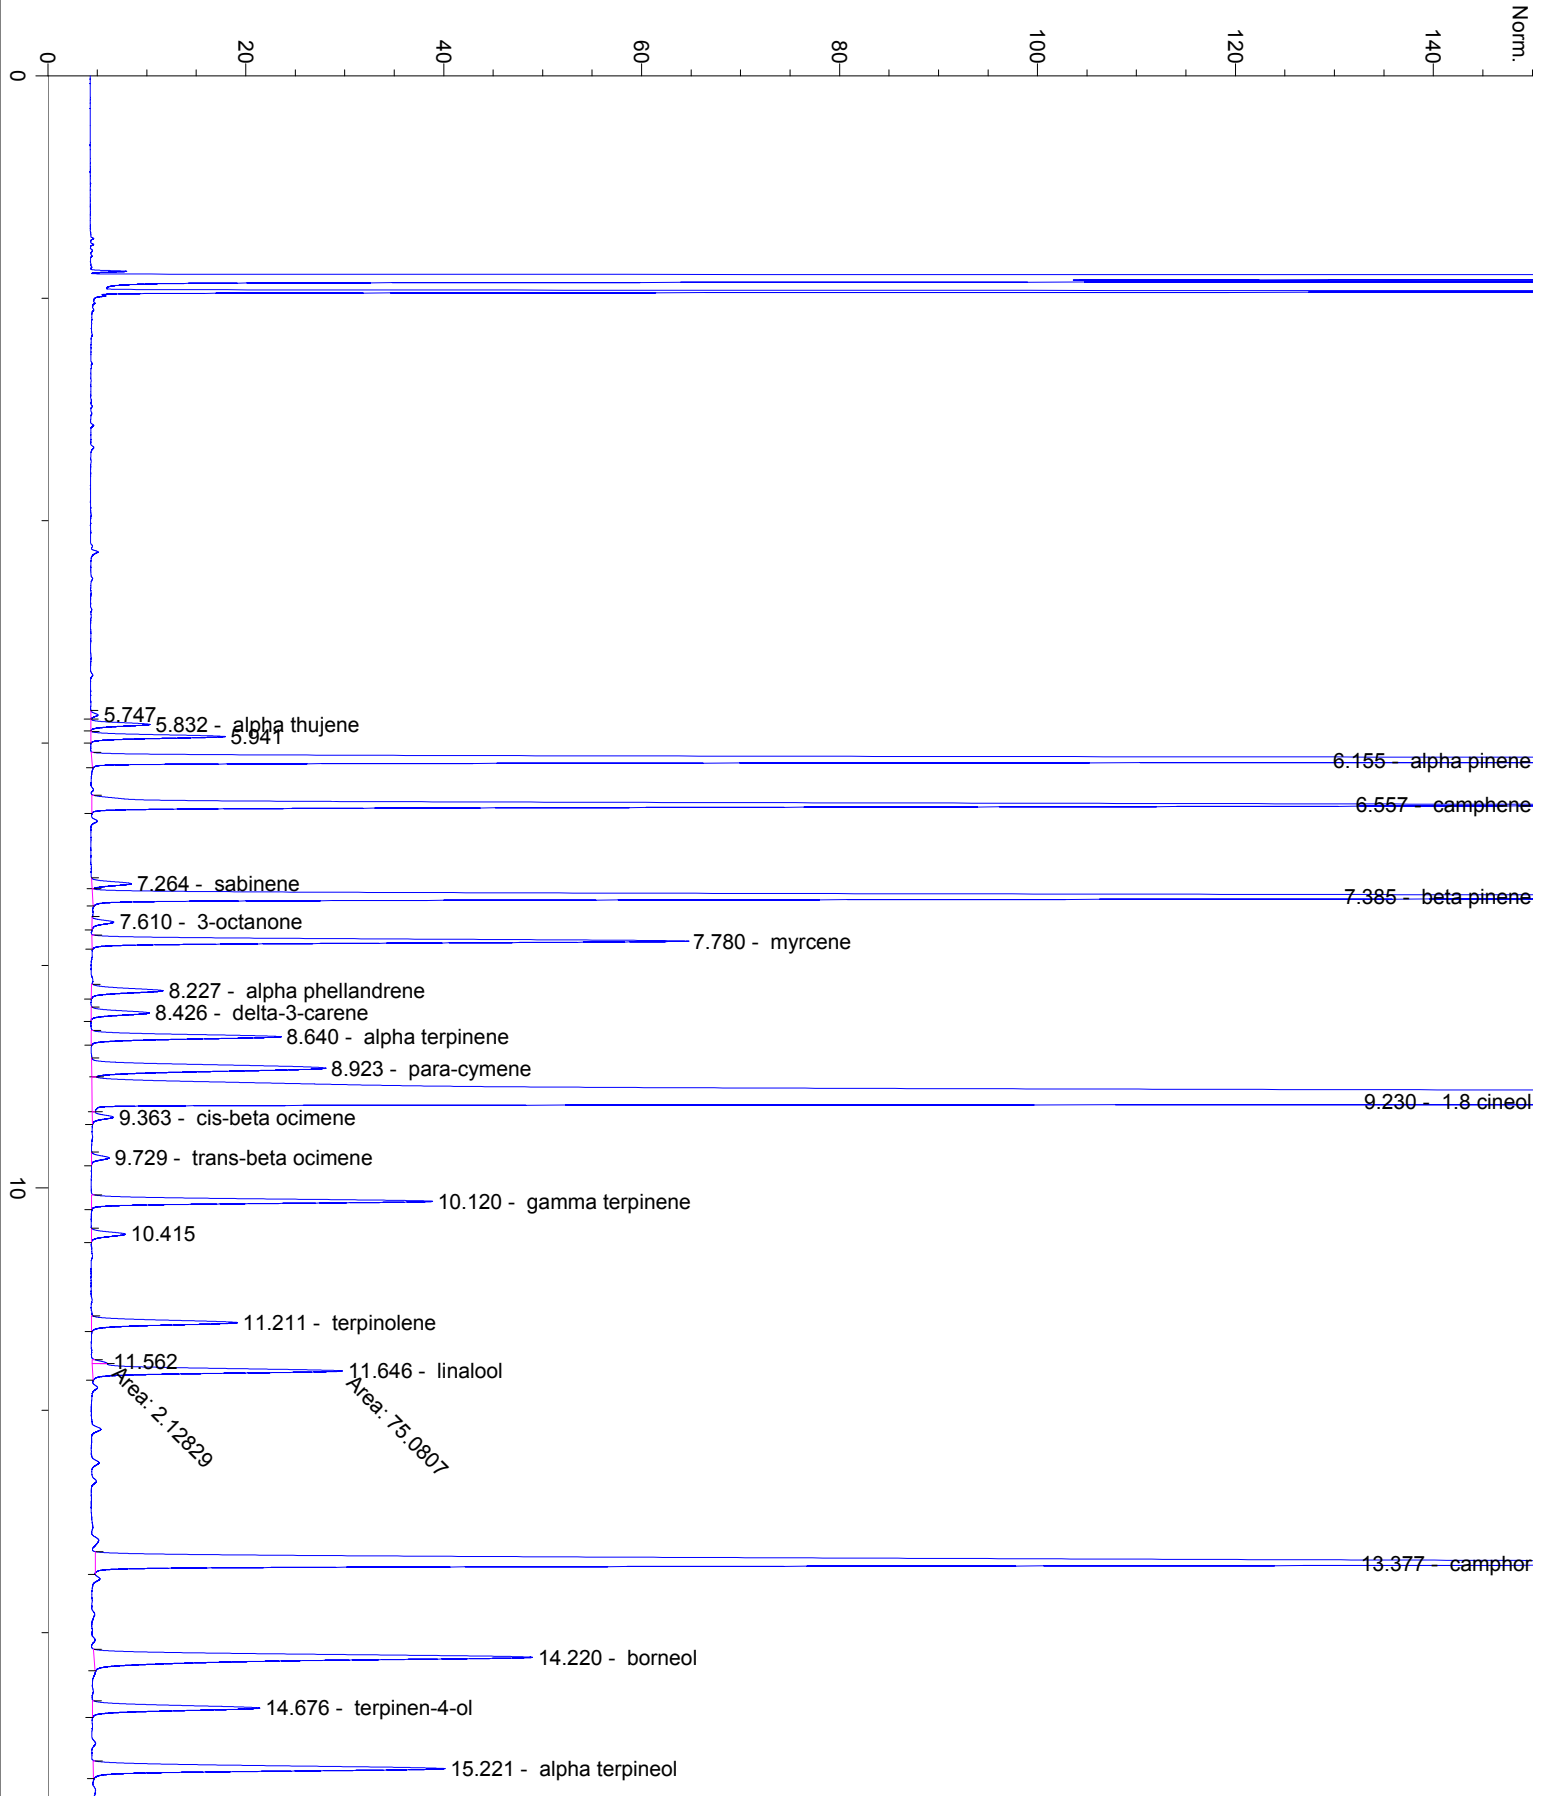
0 20 40 60 80 100 120 140 Norm.

0

5.747
5.832 - alpha thujene
5.941
6.155 - alpha pinene
6.557 - camphene
7.264 - sabinene
7.385 - beta pinene
7.610 - 3-octanone
7.780 - myrcene
8.227 - alpha phellandrene
8.426 - delta-3-carene
8.640 - alpha terpinene
8.923 - para-cymene
9.230 - 1.8 cineol
9.363 - cis-beta ocimene
9.729 - trans-beta ocimene

10

10.120 - gamma terpinene
10.415
11.211 - terpinolene
11.562
Area: 2.12829
11.646 - linalool
Area: 75.0807
13.377 - camphor
14.220 - borneol
14.676 - terpinen-4-ol
15.221 - alpha terpineol